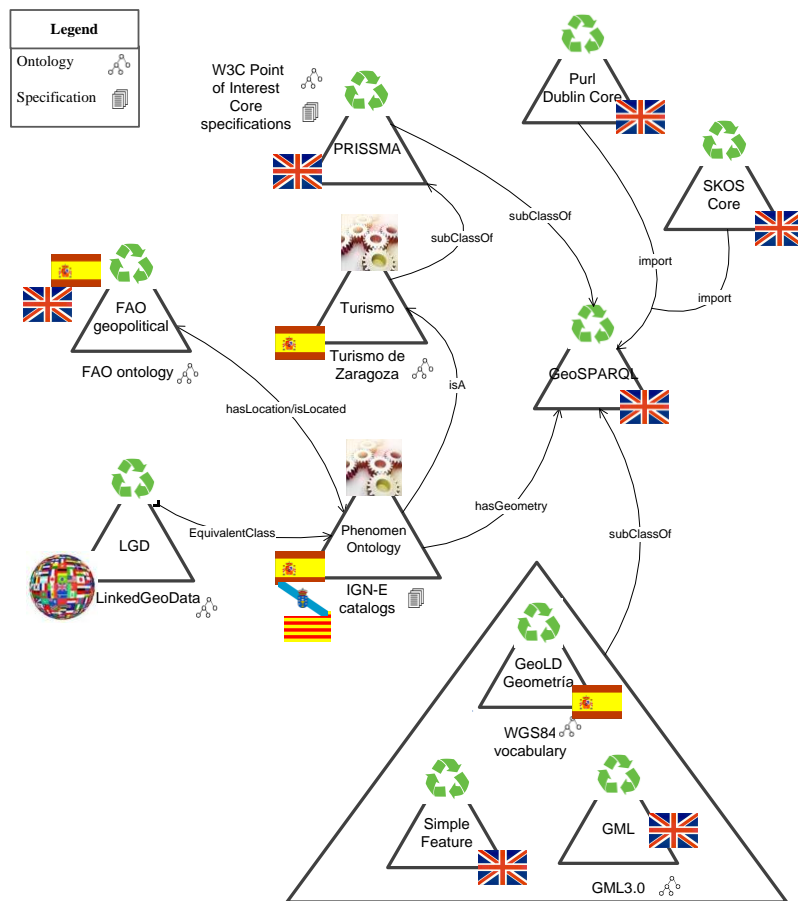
Legend
Ontology
Specification

W3C Point of Interest Core specifications

PRISSMA

Purl Dublin Core

SKOS Core

subClassOf

subClassOf

import

import

FAO geopolitical

FAO ontology

Turismo

Turismo de Zaragoza

GeoSPARQL

hasLocation/isLocated

isA

LGD

EquivalentClass

Phenomen Ontology

hasGeometry

subClassOf

LinkedGeoData

IGN-E catalogs

GeoLD Geometría

WGS84 vocabulary

Simple Feature

GML

GML3.0